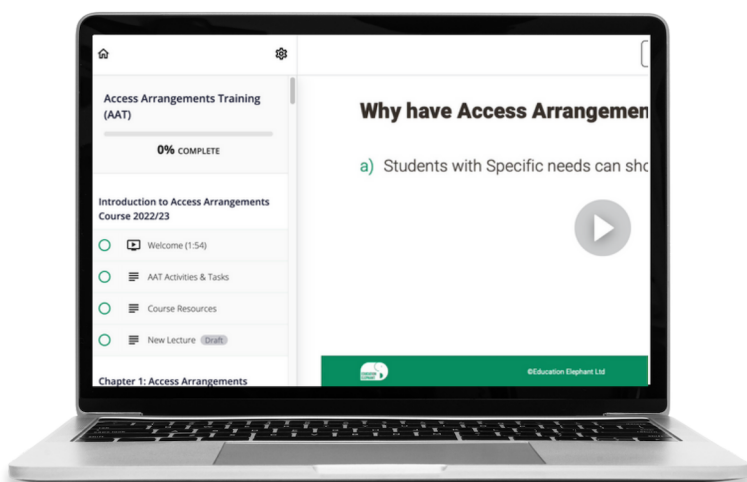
Access Arrangements Training (AAT)

0% COMPLETE

Introduction to Access Arrangements Course 2022/23

Welcome (1:54)

AAT Activities & Tasks

Course Resources

New Lecture Draft

Chapter 1: Access Arrangements

Why have Access Arrangemen

a) Students with Specific needs can sho

©Education Elephant Ltd